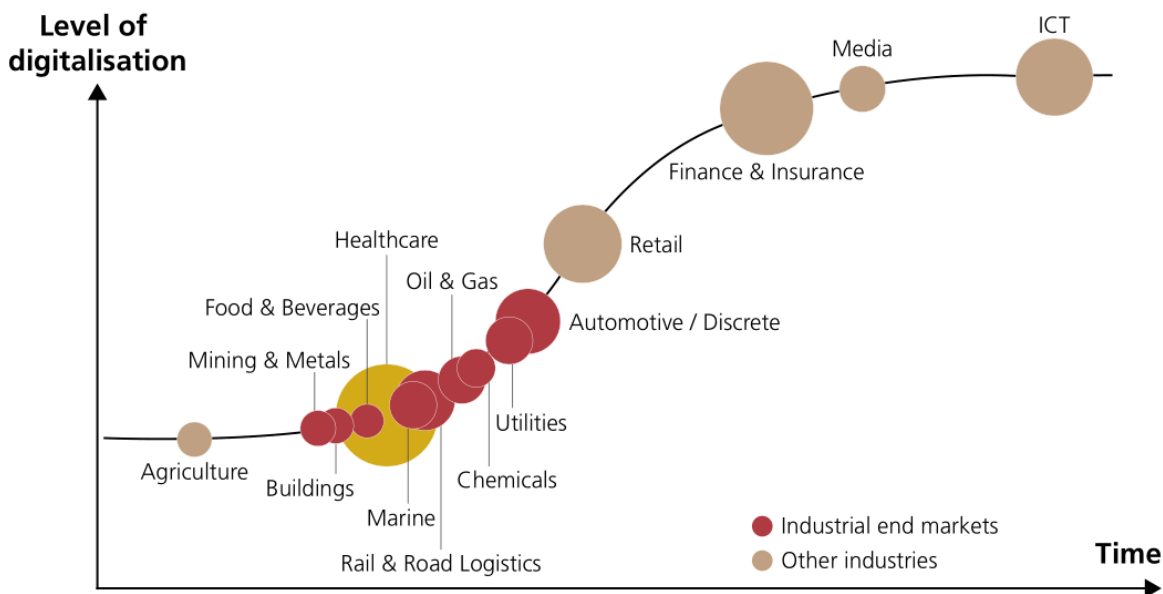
Level of digitalisation

ICT

Media

Finance & Insurance

Retail

Healthcare

Oil & Gas

Food & Beverages

Automotive / Discrete

Mining & Metals

Utilities

Agriculture

Buildings

Chemicals

Marine

Rail & Road Logistics

Industrial end markets

Other industries

Time